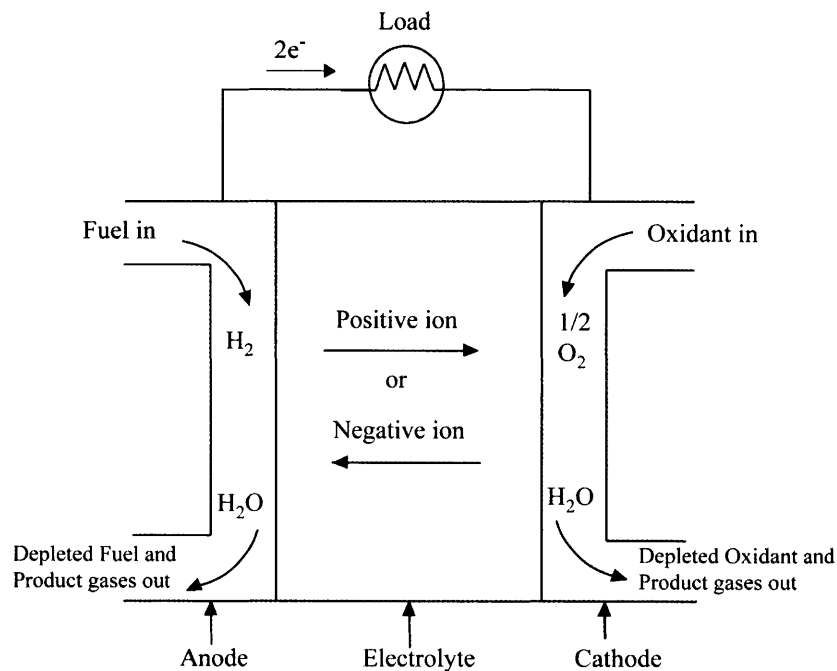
Load

$2e^-$

Fuel in

Oxidant in

$H_2$

Positive ion

or

Negative ion

1/2 $O_2$

$H_2O$

$H_2O$

Depleted Fuel and Product gases out

Depleted Oxidant and Product gases out

Anode

Electrolyte

Cathode